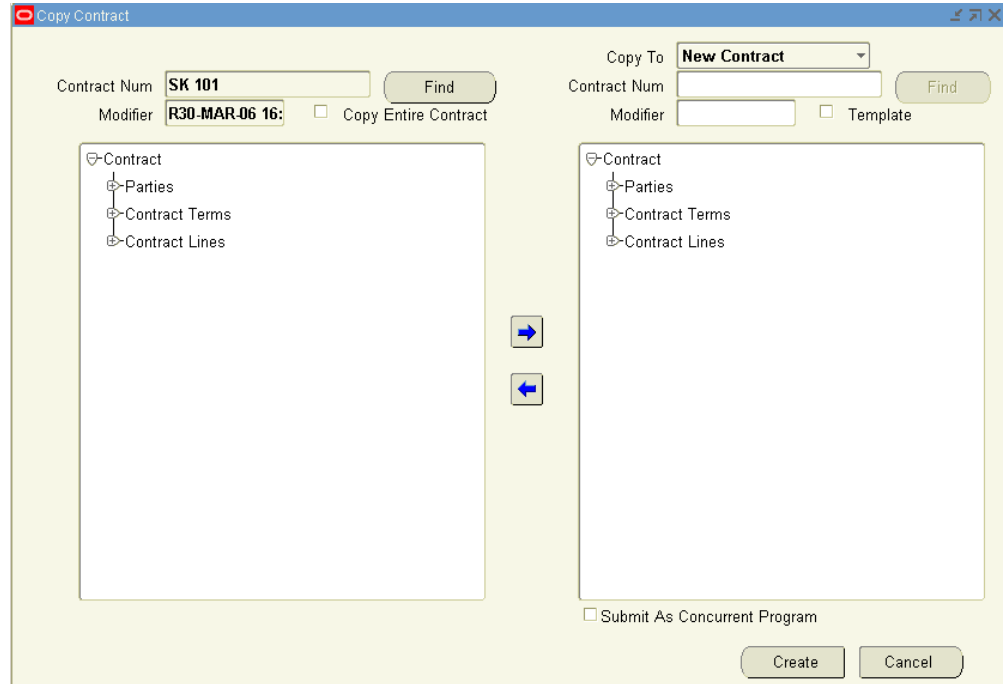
Copy Contract

Contract Num SK 101
Find
Modifier R30-MAR-06 16:
Copy Entire Contract

Copy To New Contract
Contract Num
Find
Modifier
Template

Contract
Parties
Contract Terms
Contract Lines

Contract
Parties
Contract Terms
Contract Lines

Submit As Concurrent Program

Create
Cancel